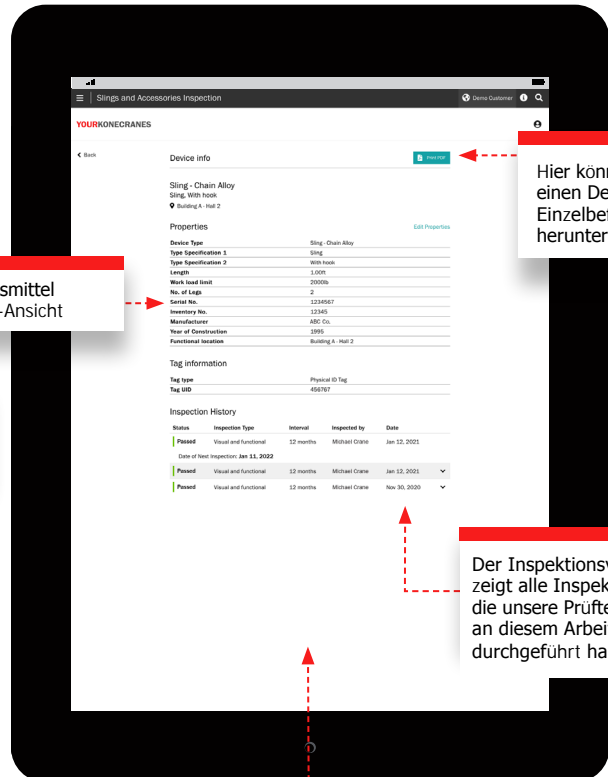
Slings and Accessories Inspection

Demo Customer

YOURKONECRANES

< Back

Device info

Print PDF

Sling - Chain Alloy
Sling, With hook
Building A - Hall 2

Properties

Edit Properties

| | |
|---|---|
| Device Type | Sling - Chain Alloy |
| Type Specification 1 | Sling |
| Type Specification 2 | With hook |
| Length | 1.00ft |
| Work load limit | 2000lb |
| No. of Legs | 2 |
| Serial No. | 1234567 |
| Inventory No. | 12345 |
| Manufacturer | ABC Co. |
| Year of Construction | 1995 |
| Functional location | Building A - Hall 2 |

Tag information

| | |
|---|---|
| Tag type | Physical ID Tag |
| Tag UID | 456767 |

Inspection History

| Status | Inspection Type | Interval | Inspected by | Date |
|---|---|---|---|---|
| Passed | Visual and functional | 12 months | Michael Crane | Jan 12, 2021 |

Date of Next Inspection: Jan 11, 2022

| | | | | |
|---|---|---|---|---|
| Passed | Visual and functional | 12 months | Michael Crane | Jan 12, 2021 |
| Passed | Visual and functional | 12 months | Michael Crane | Nov 30, 2020 |

Hier könn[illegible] einen De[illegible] Einzelbe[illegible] herunter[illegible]

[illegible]smittel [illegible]-Ansicht

Der Inspektions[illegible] zeigt alle Inspek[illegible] die unsere Prüfte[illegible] an diesem Arbei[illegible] durchgeführt ha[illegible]